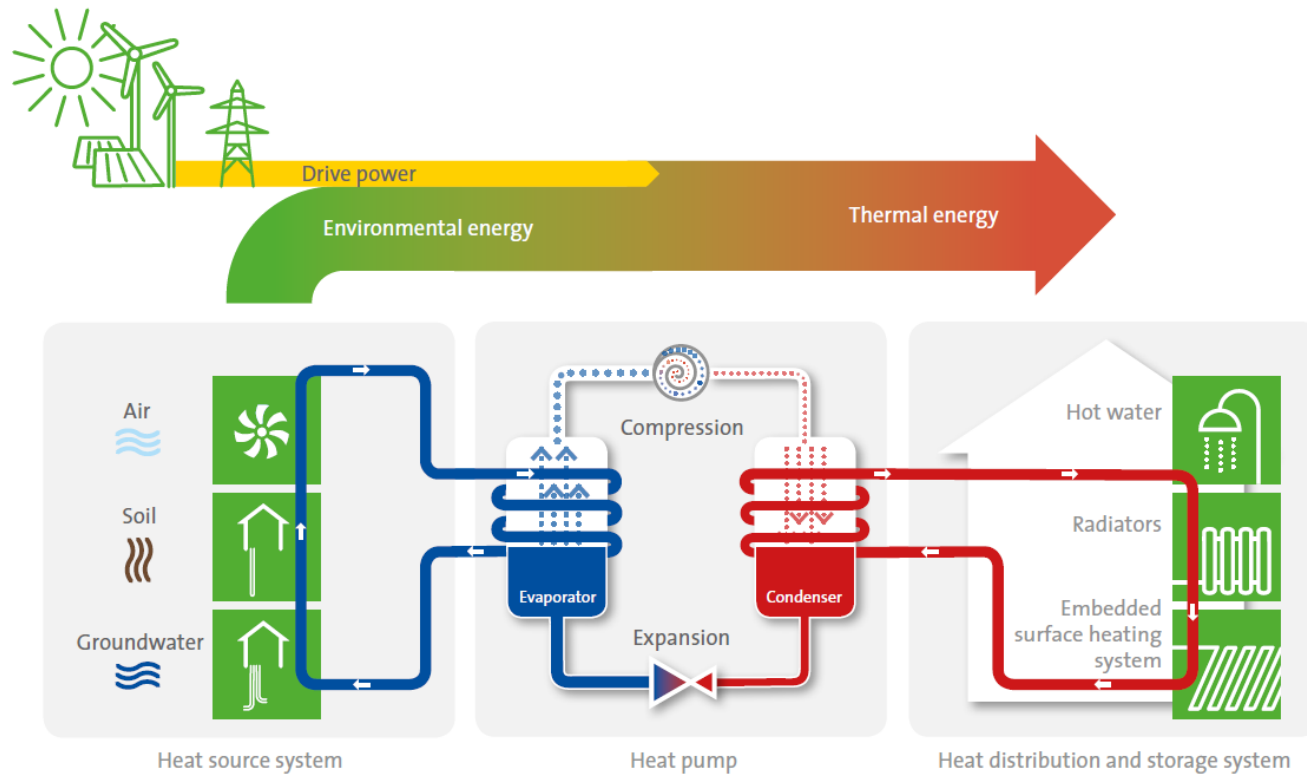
Drive power

Environmental energy

Thermal energy

Air

Soil

Groundwater

Compression

Evaporator

Condenser

Expansion

Hot water

Radiators

Embedded surface heating system

Heat source system

Heat pump

Heat distribution and storage system